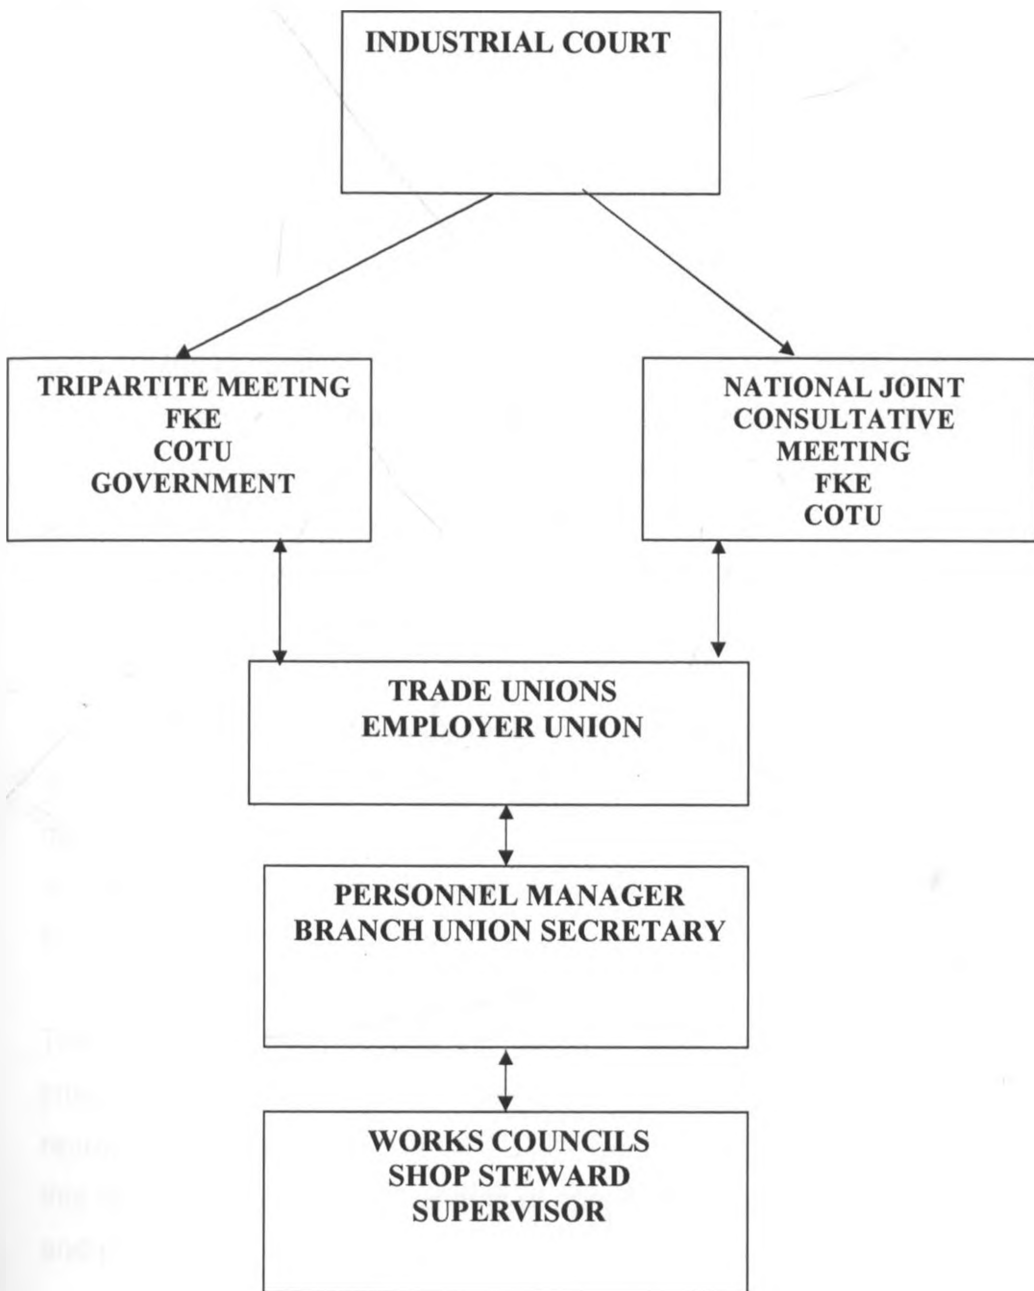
INDUSTRIAL COURT

TRIPARTITE MEETING
FKE
COTU
GOVERNMENT

NATIONAL JOINT
CONSULTATIVE
MEETING
FKE
COTU

TRADE UNIONS
EMPLOYER UNION

PERSONNEL MANAGER
BRANCH UNION SECRETARY

WORKS COUNCILS
SHOP STEWARD
SUPERVISOR